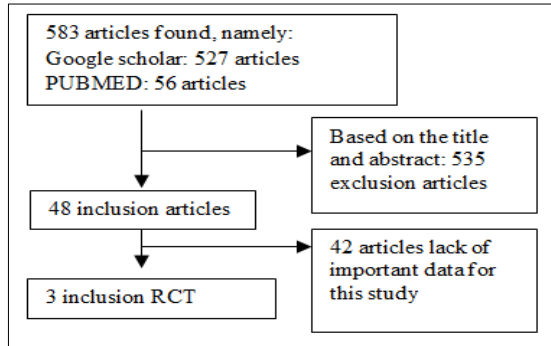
583 articles found, namely:
Google scholar: 527 articles
PUBMED: 56 articles

Based on the title and abstract: 535 exclusion articles

48 inclusion articles

42 articles lack of important data for this study

3 inclusion RCT